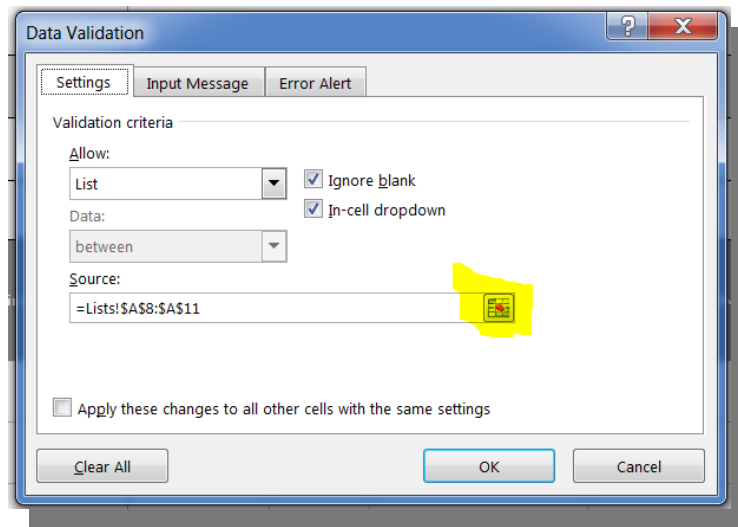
Data Validation

?

X

Settings

Input Message

Error Alert

Validation criteria

Allow:

List

Ignore blank

In-cell dropdown

Data:

between

Source:

=Lists!$A$8:$A$11

Apply these changes to all other cells with the same settings

Clear All

OK

Cancel